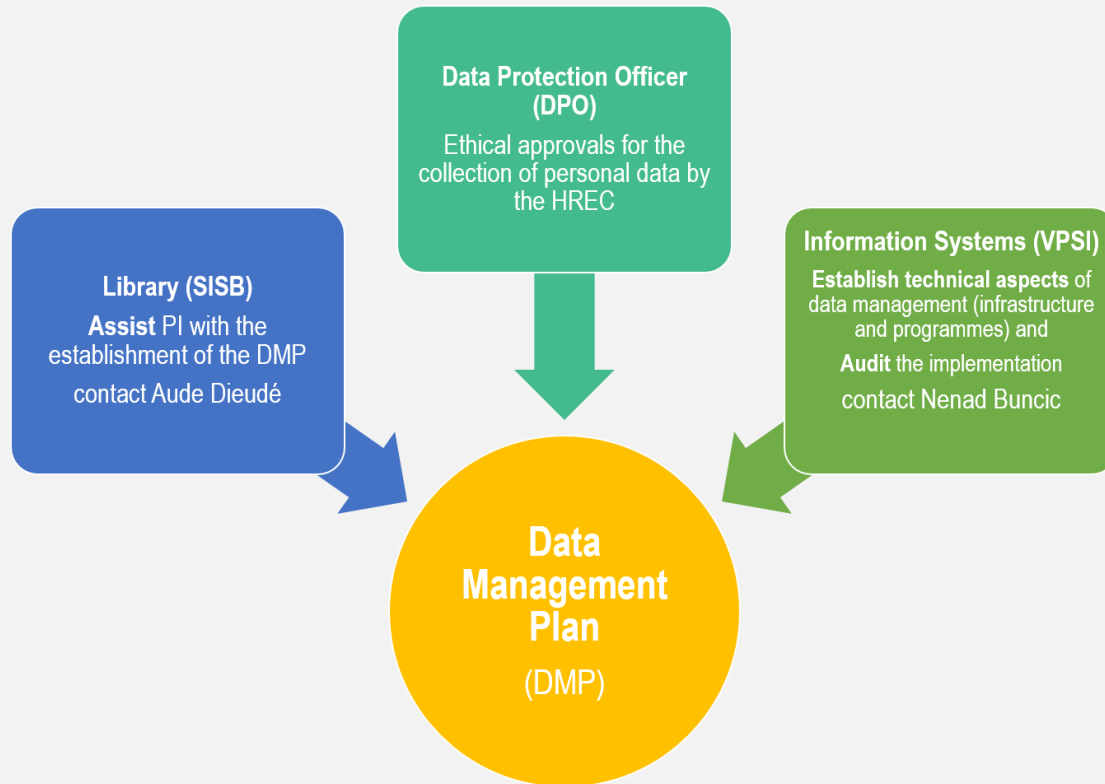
Data Protection Officer (DPO)

Ethical approvals for the collection of personal data by the HREC

Library (SISB)

Assist PI with the establishment of the DMP

contact Aude Dieudé

Information Systems (VPSI)

Establish technical aspects of data management (infrastructure and programmes) and

Audit the implementation

contact Nenad Buncic

Data Management Plan

(DMP)